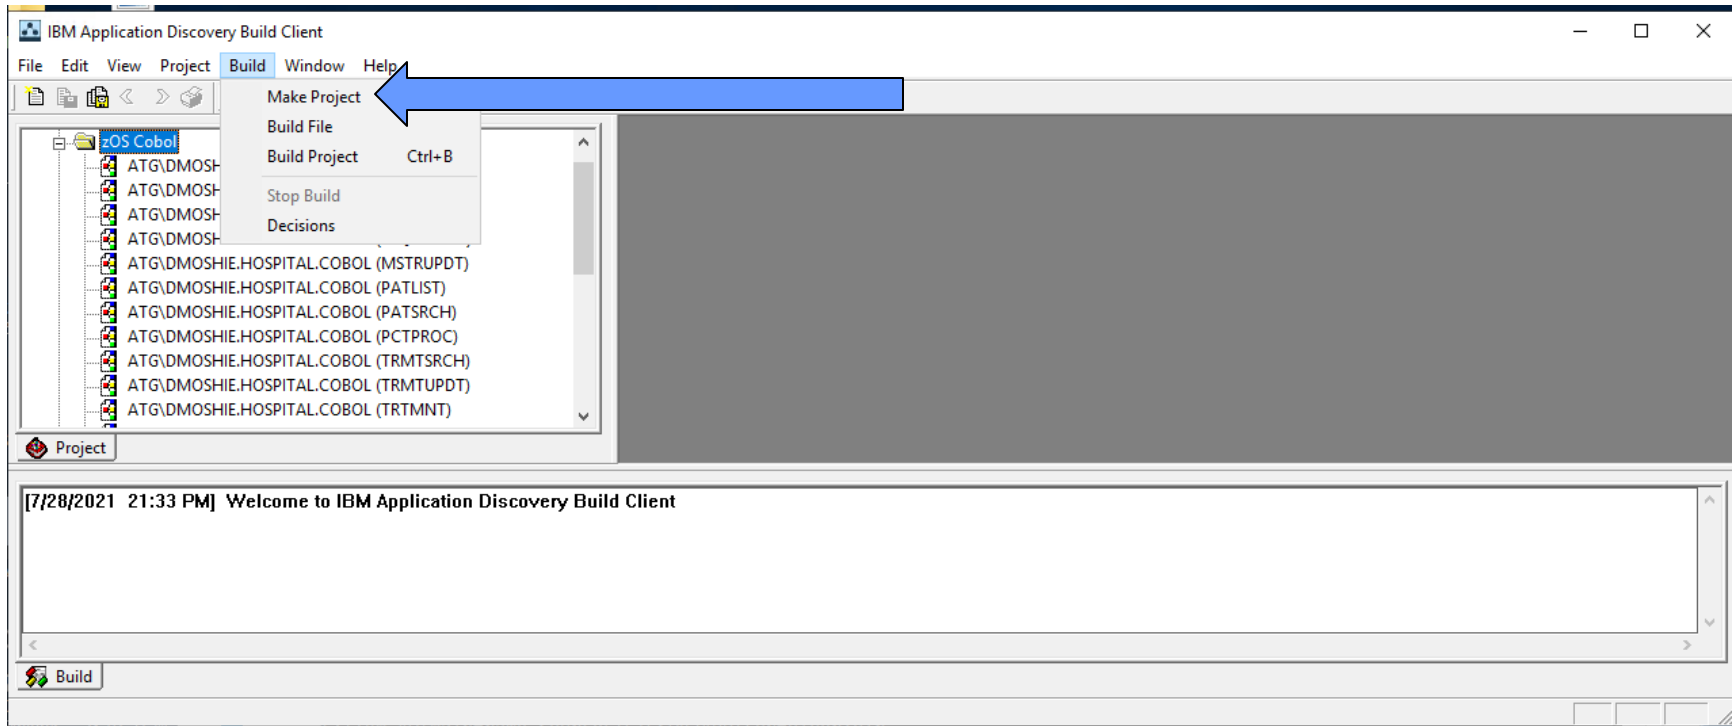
IBM Application Discovery Build Client

File Edit View Project Build Window Help

Make Project
Build File
Build Project Ctrl+B
Stop Build
Decisions

zOS Cobol
ATG\DMOSH
ATG\DMOSH
ATG\DMOSH
ATG\DMOSH
ATG\DMOSHIE.HOSPITAL.COBOL (MSTRUPDT)
ATG\DMOSHIE.HOSPITAL.COBOL (PATLIST)
ATG\DMOSHIE.HOSPITAL.COBOL (PATSRCH)
ATG\DMOSHIE.HOSPITAL.COBOL (PCTPROC)
ATG\DMOSHIE.HOSPITAL.COBOL (TRMTSRCH)
ATG\DMOSHIE.HOSPITAL.COBOL (TRMTUPDT)
ATG\DMOSHIE.HOSPITAL.COBOL (TRTMNT)

Project

[7/28/2021 21:33 PM] Welcome to IBM Application Discovery Build Client

Build